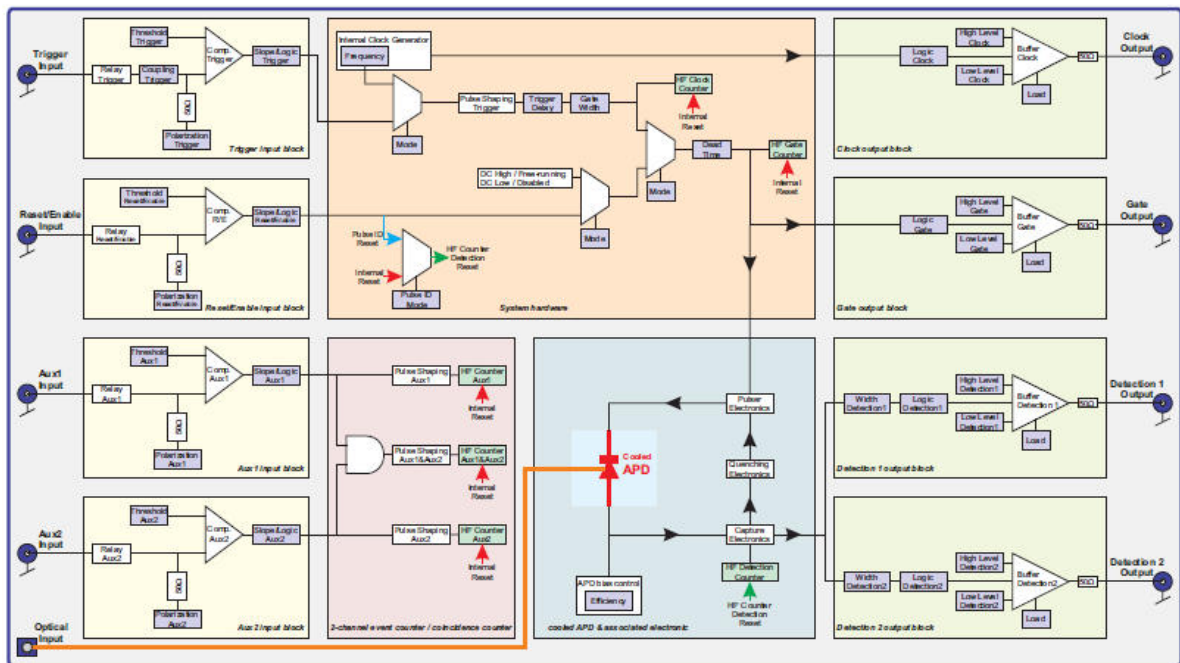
Trigger Input

Threshold Trigger
Comp. Trigger
Slope/Logic Trigger
Relay Trigger
Coupling Trigger
50Ω
Polarization Trigger
Trigger input block

Internal Clock Generator
Frequency
Mode
Pulse Shaping Trigger
Trigger Delay
Gate Width
HF Clock Counter
Internal Reset
Dead Time
HF Gate Counter
Internal Reset
DC High / Free-running
DC Low / Disabled
Mode
Mode

Clock Output
Logic Clock
High Level Clock
Low Level Clock
Buffer Clock
50Ω
Load
Clock output block

Reset/Enable Input
Threshold Reset/Enable
Comp. R/E
Slope/Logic Reset/Enable
Relay Reset/Enable
50Ω
Polarization Reset/Enable
Reset/Enable input block

Pulse ID Reset
Internal Reset
HF Counter Detection Reset
Pulse ID Mode
System hardware

Gate Output
Logic Gate
High Level Gate
Low Level Gate
Buffer Gate
50Ω
Load
Gate output block

Aux1 Input
Threshold Aux1
Comp. Aux1
Slope/Logic Aux1
Relay Aux1
50Ω
Polarization Aux1
Aux1 input block

Pulse Shaping Aux1
HF Counter Aux1
Internal Reset
Pulse Shaping Aux1&Aux2
HF Counter Aux1&Aux2
Internal Reset
Pulse Shaping Aux2
HF Counter Aux2
Internal Reset
2-channel event counter / coincidence counter

Cooled APD
Pulser Electronics
Quenching Electronics
Capture Electronics
HF Detection Counter
HF Counter Detection Reset
APD bias control
Efficiency
cooled APD & associated electronic

Detection 1 Output
Width Detection1
Logic Detection1
High Level Detection1
Low Level Detection1
Buffer Detection1
50Ω
Load
Detection 1 output block

Aux2 Input
Threshold Aux2
Comp. Aux2
Slope/Logic Aux2
Relay Aux2
50Ω
Polarization Aux2
Aux2 input block

Detection 2 Output
Width Detection2
Logic Detection2
High Level Detection2
Low Level Detection2
Buffer Detection2
50Ω
Load
Detection 2 output block

Optical Input